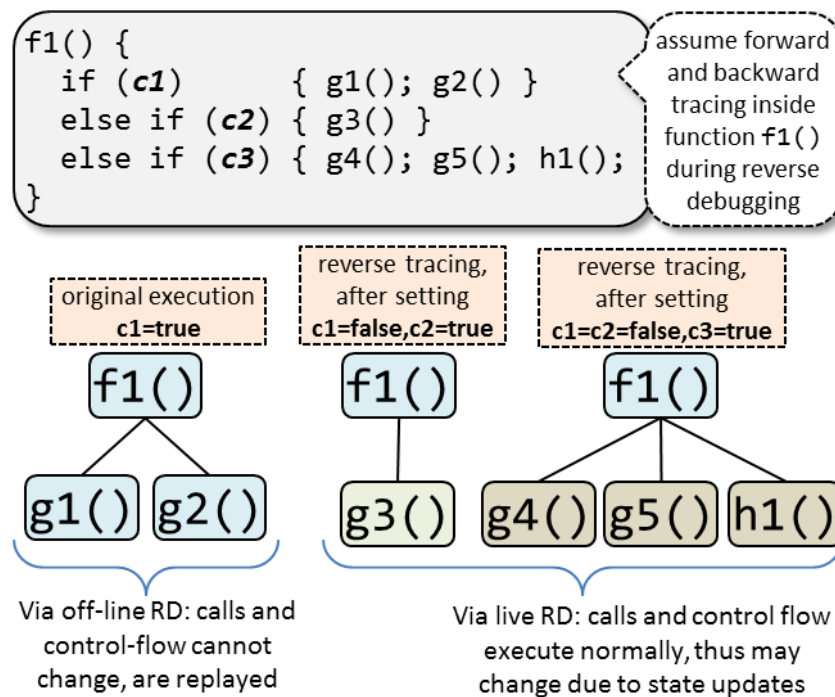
f1() {
  if (c1)       { g1(); g2() }
  else if (c2) { g3() }
  else if (c3) { g4(); g5(); h1();
}

assume forward and backward tracing inside function f1() during reverse debugging

original execution
c1=true

reverse tracing, after setting
c1=false,c2=true

reverse tracing, after setting
c1=c2=false,c3=true

f1()

g1() g2()

f1()

g3()

f1()

g4() g5() h1()

Via off-line RD: calls and control-flow cannot change, are replayed

Via live RD: calls and control flow execute normally, thus may change due to state updates